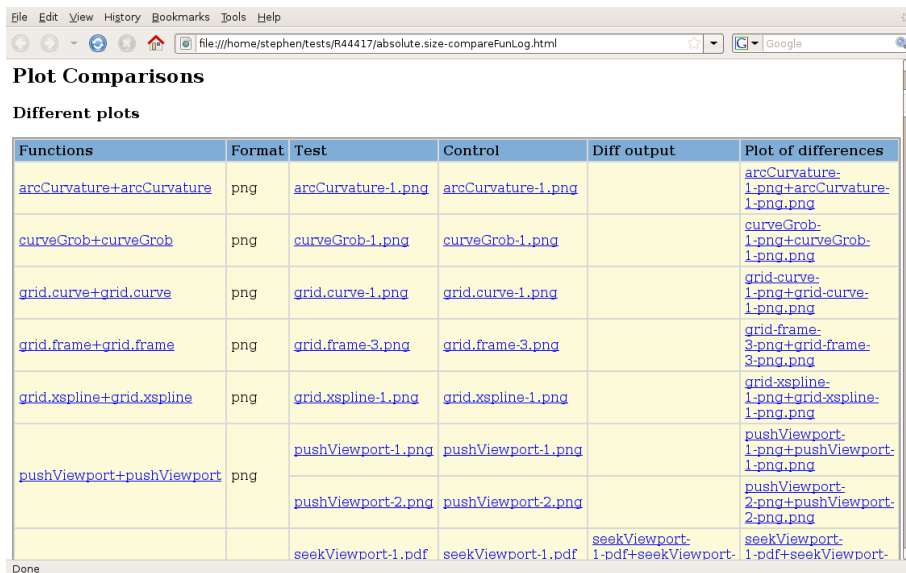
File Edit View History Bookmarks Tools Help

file:///home/stephen/tests/R44417/absolute.size-compareFunLog.html

Google

# Plot Comparisons

### Different plots

| Functions | Format | Test | Control | Diff output | Plot of differences |
|---|---|---|---|---|---|
| arcCurvature+arcCurvature | png | arcCurvature-1.png | arcCurvature-1.png | | arcCurvature-1-png+arcCurvature-1-png.png |
| curveGrob+curveGrob | png | curveGrob-1.png | curveGrob-1.png | | curveGrob-1-png+curveGrob-1-png.png |
| grid.curve+grid.curve | png | grid.curve-1.png | grid.curve-1.png | | grid-curve-1-png+grid-curve-1-png.png |
| grid.frame+grid.frame | png | grid.frame-3.png | grid.frame-3.png | | grid-frame-3-png+grid-frame-3-png.png |
| grid.xspline+grid.xspline | png | grid.xspline-1.png | grid.xspline-1.png | | grid-xspline-1-png+grid-xspline-1-png.png |
| pushViewport+pushViewport | png | pushViewport-1.png | pushViewport-1.png | | pushViewport-1-png+pushViewport-1-png.png |
| | | pushViewport-2.png | pushViewport-2.png | | pushViewport-2-png+pushViewport-2-png.png |
| | | seekViewport-1.pdf | seekViewport-1.pdf | seekViewport-1-pdf+seekViewport- | seekViewport-1-pdf+seekViewport- |

Done